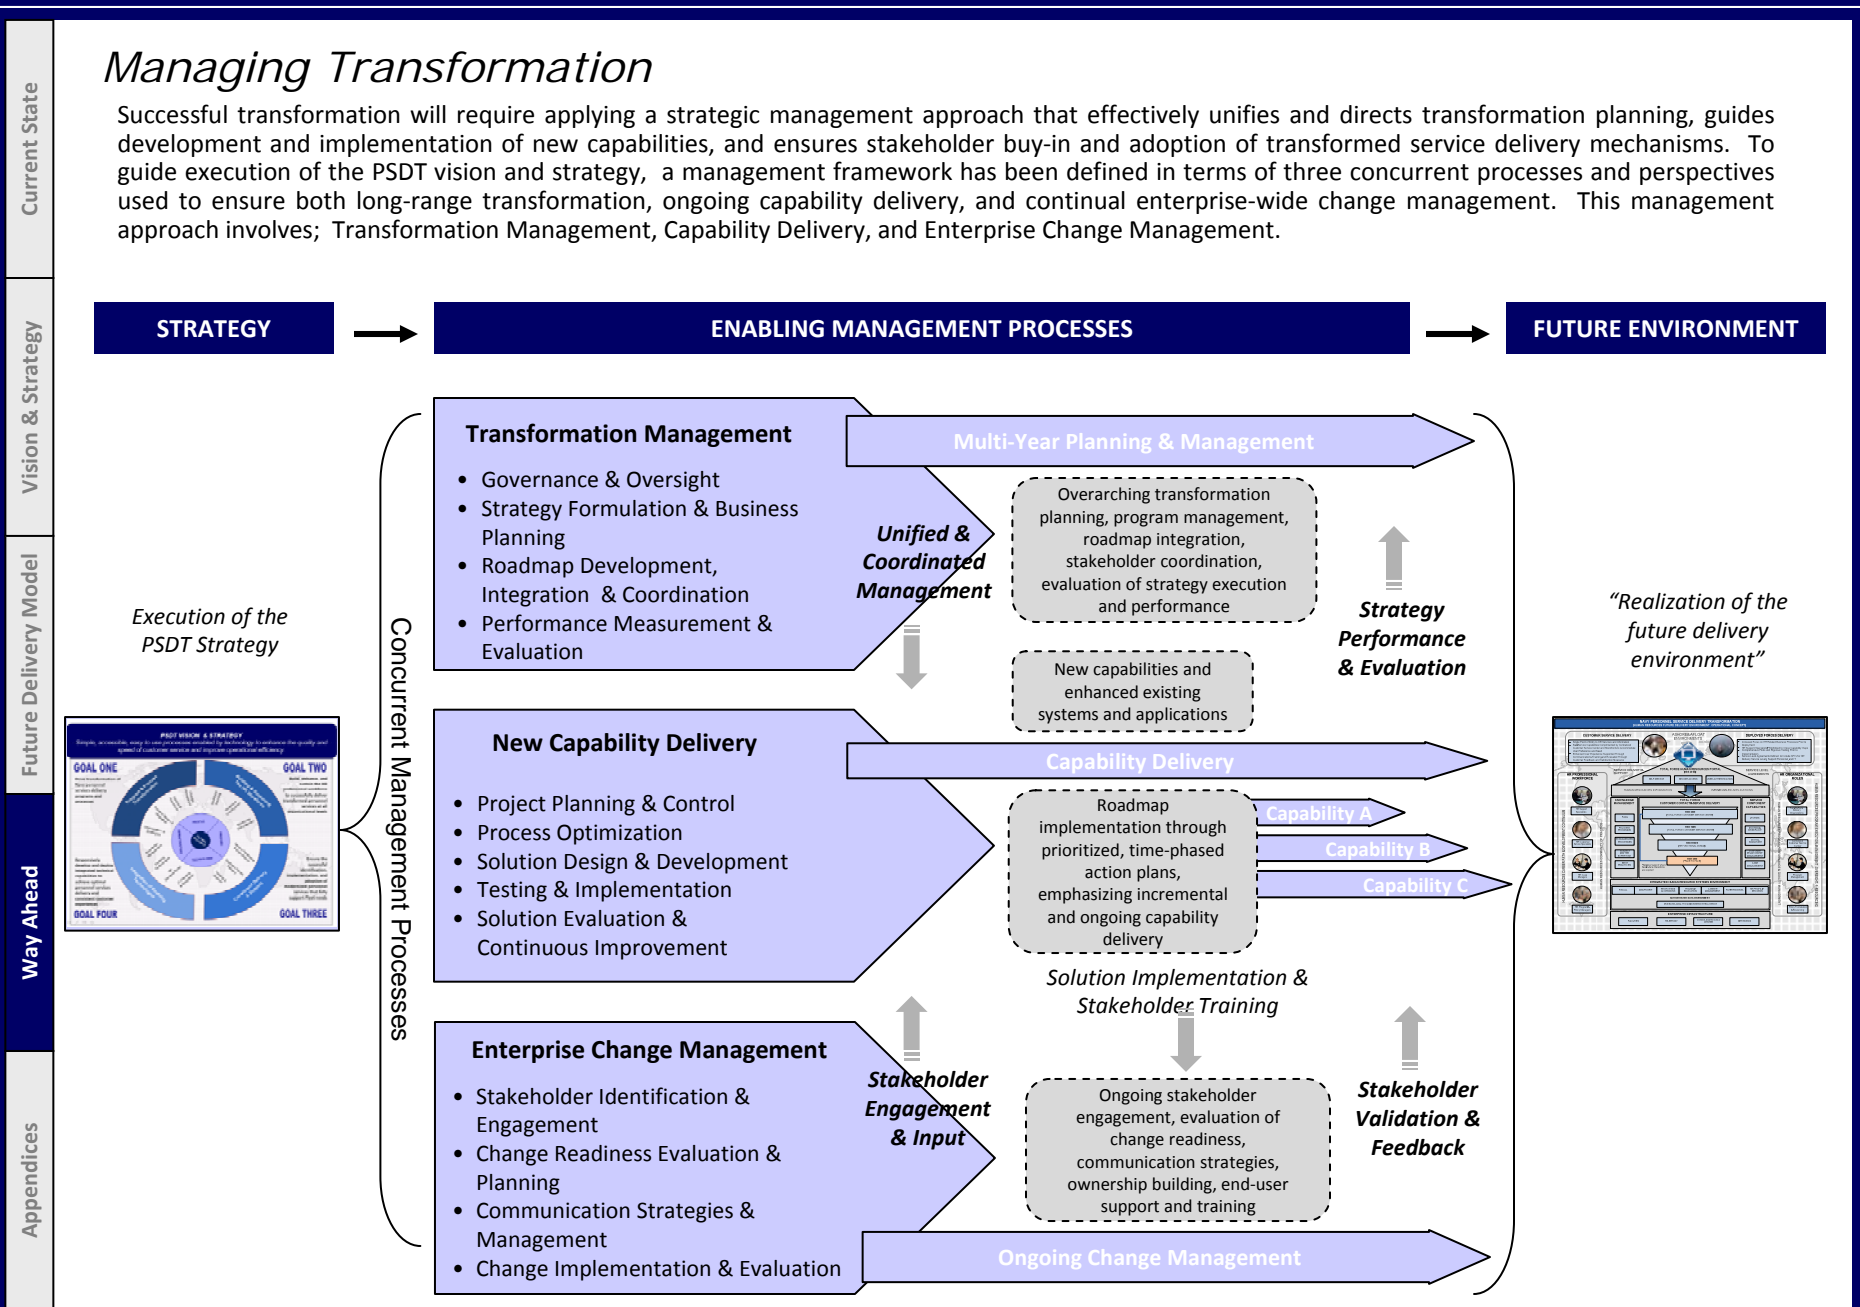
Current State

Vision & Strategy

Future Delivery Model

Way Ahead

Appendices

Managing Transformation

Successful transformation will require applying a strategic management approach that effectively unifies and directs transformation planning, guides development and implementation of new capabilities, and ensures stakeholder buy-in and adoption of transformed service delivery mechanisms. To guide execution of the PSDT vision and strategy, a management framework has been defined in terms of three concurrent processes and perspectives used to ensure both long-range transformation, ongoing capability delivery, and continual enterprise-wide change management. This management approach involves; Transformation Management, Capability Delivery, and Enterprise Change Management.

STRATEGY

ENABLING MANAGEMENT PROCESSES

FUTURE ENVIRONMENT

Execution of the PSDT Strategy

PSDT VISION & STRATEGY

GOAL ONE

GOAL TWO

GOAL FOUR

GOAL THREE

Concurrent Management Processes

Transformation Management
- Governance & Oversight
- Strategy Formulation & Business Planning
- Roadmap Development, Integration & Coordination
- Performance Measurement & Evaluation

Multi-Year Planning & Management

Unified & Coordinated Management

Overarching transformation planning, program management, roadmap integration, stakeholder coordination, evaluation of strategy execution and performance

Strategy Performance & Evaluation

New capabilities and enhanced existing systems and applications

New Capability Delivery
- Project Planning & Control
- Process Optimization
- Solution Design & Development
- Testing & Implementation
- Solution Evaluation & Continuous Improvement

Capability Delivery

Roadmap implementation through prioritized, time-phased action plans, emphasizing incremental and ongoing capability delivery

Capability A

Capability B

Capability C

Solution Implementation & Stakeholder Training

Enterprise Change Management
- Stakeholder Identification & Engagement
- Change Readiness Evaluation & Planning
- Communication Strategies & Management
- Change Implementation & Evaluation

Stakeholder Engagement & Input

Ongoing stakeholder engagement, evaluation of change readiness, communication strategies, ownership building, end-user support and training

Stakeholder Validation & Feedback

Ongoing Change Management

"Realization of the future delivery environment"